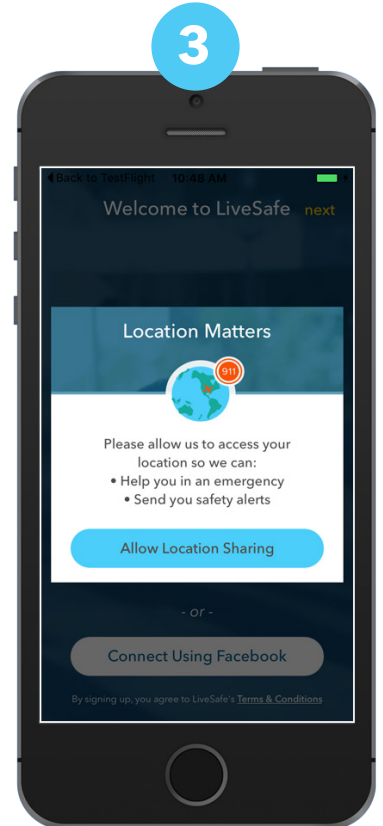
3

◀ Back to TestFlight 10:48 AM

Welcome to LiveSafe next

Location Matters

911

Please allow us to access your location so we can:
• Help you in an emergency
• Send you safety alerts

Allow Location Sharing

- or -

Connect Using Facebook

By signing up, you agree to LiveSafe's Terms & Conditions